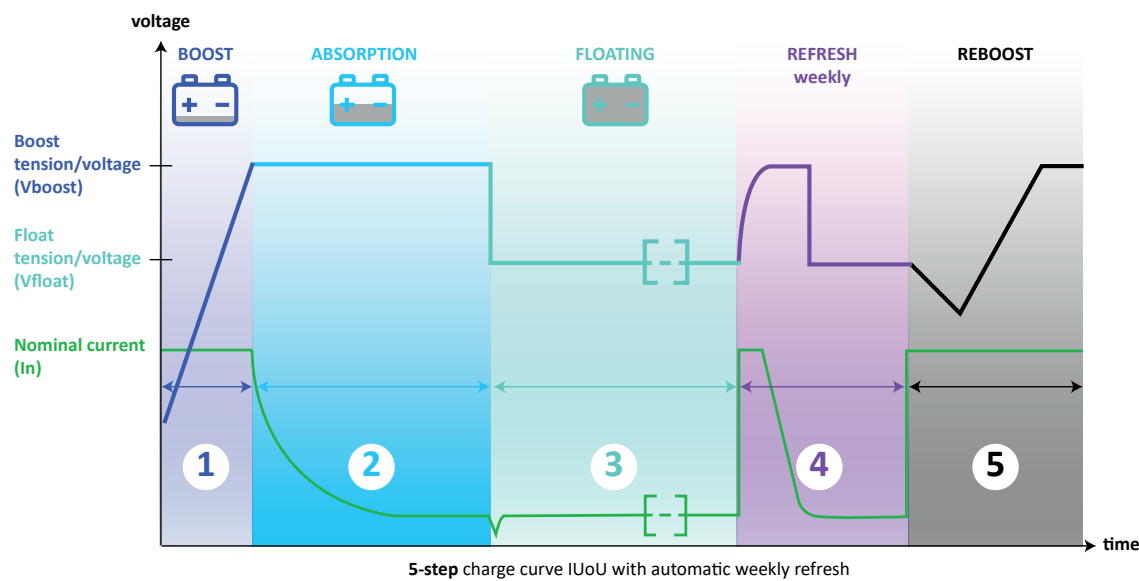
voltage

BOOST

ABSORPTION

FLOATING

REFRESH weekly

REBOOST

Boost tension/voltage (Vboost)

Float tension/voltage (Vfloat)

Nominal current (In)

1

2

3

4

5

time

**5-step** charge curve IUoU with automatic weekly refresh